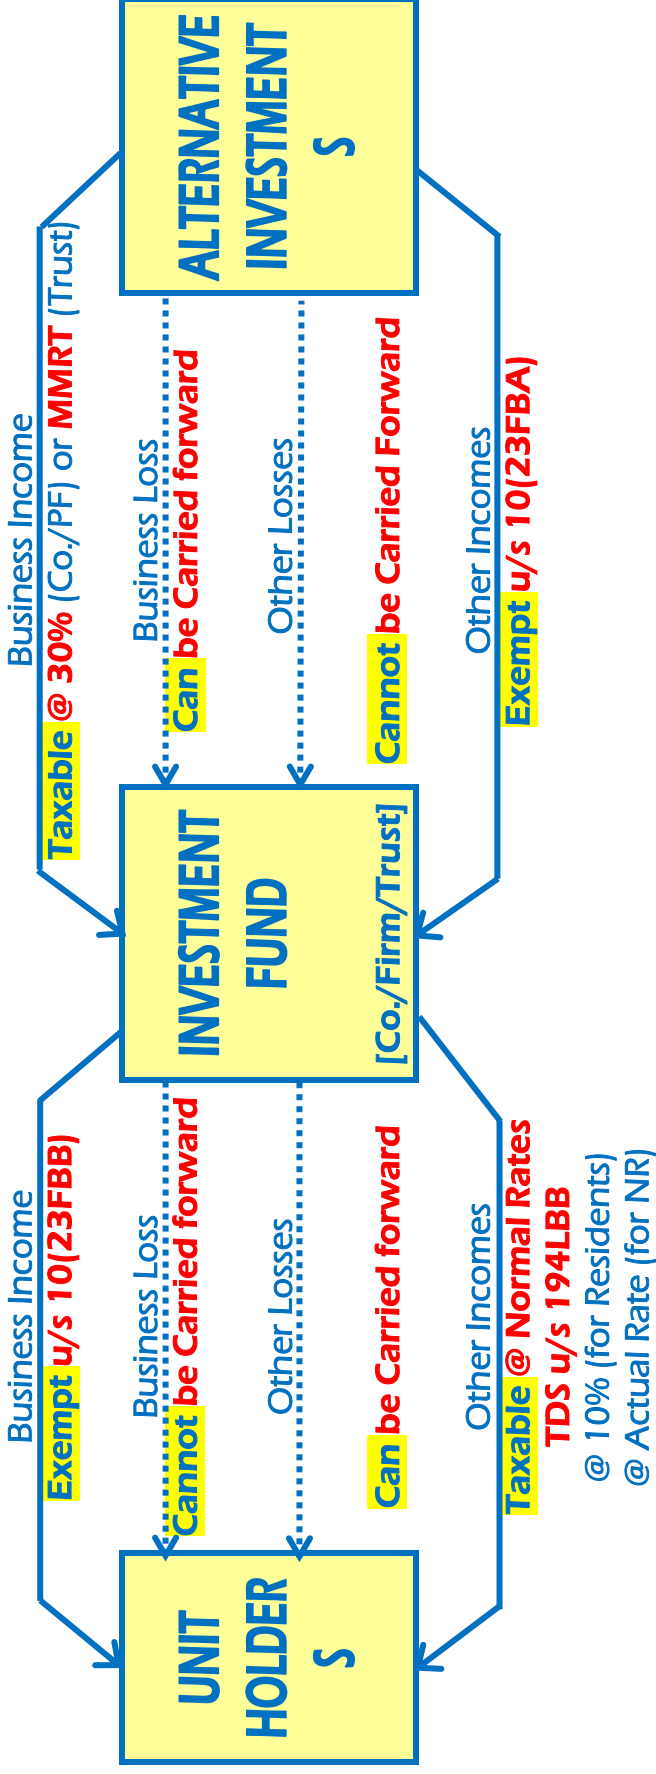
ALTERNATIVE INVESTMENT S

Business Income
Taxable @ 30% (Co./PF) or MMRT (Trust)

Business Loss
Can be Carried forward

Other Losses
Cannot be Carried Forward

Other Incomes
Exempt u/s 10(23FBA)

INVESTMENT FUND
[Co./Firm/Trust]

Business Income
Exempt u/s 10(23FBB)

Business Loss
Cannot be Carried forward

Other Losses
Can be Carried forward

Other Incomes
Taxable @ Normal Rates
TDS u/s 194LBB
@ 10% (for Residents)
@ Actual Rate (for NR)

UNIT HOLDER S